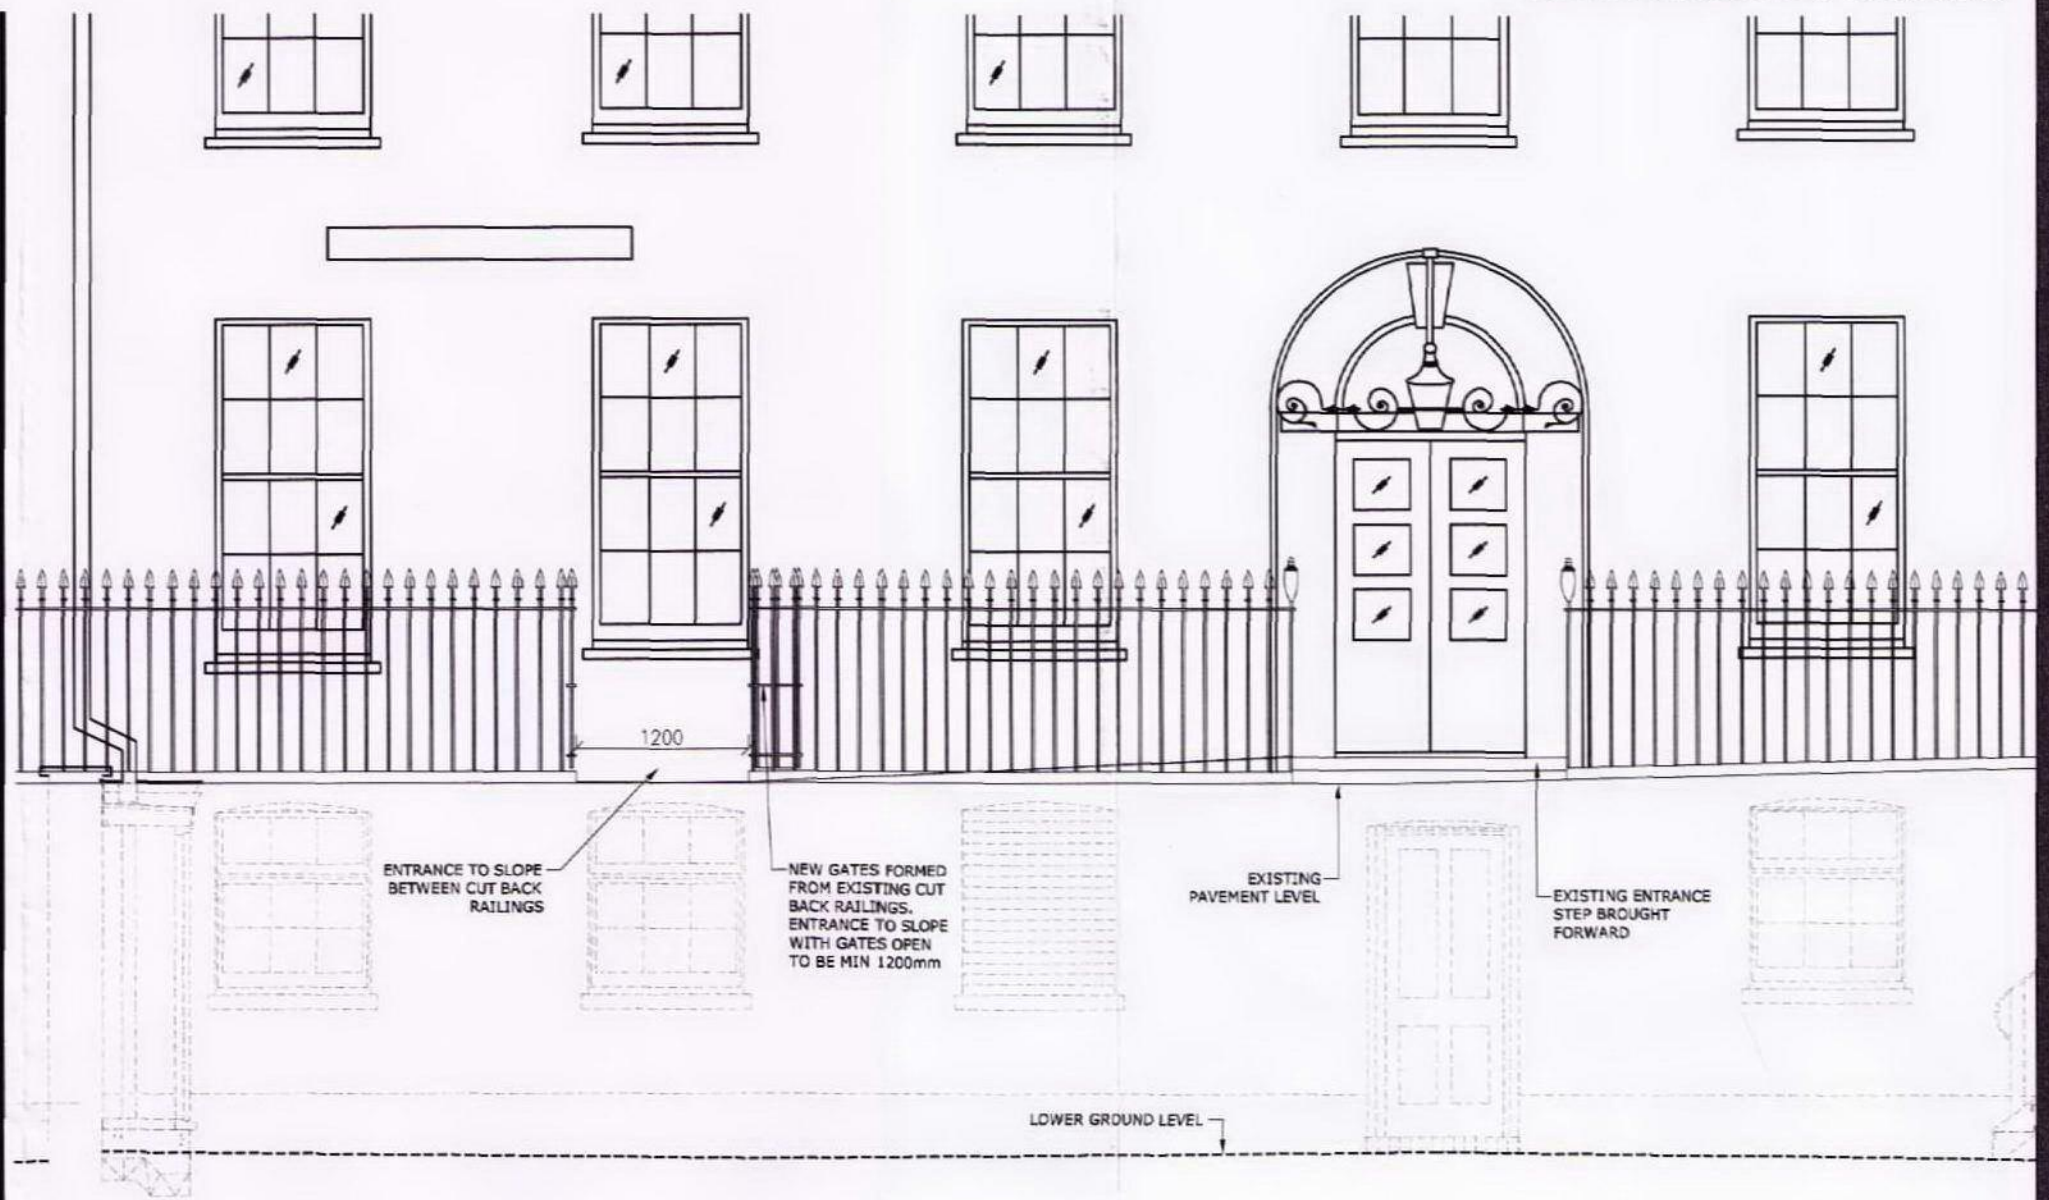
1200

ENTRANCE TO SLOPE BETWEEN CUT BACK RAILINGS

NEW GATES FORMED FROM EXISTING CUT BACK RAILINGS. ENTRANCE TO SLOPE WITH GATES OPEN TO BE MIN 1200mm

EXISTING PAVEMENT LEVEL

EXISTING ENTRANCE STEP BROUGHT FORWARD

LOWER GROUND LEVEL